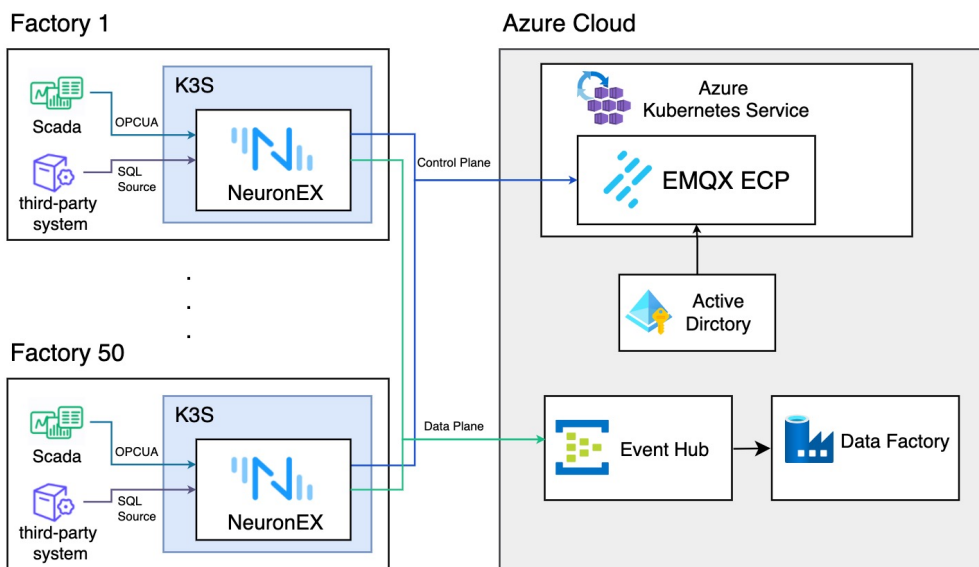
Factory 1

K3S

Scada

OPCUA

third-party system

SQL Source

NeuronEX

.
.
.

Factory 50

K3S

Scada

OPCUA

third-party system

SQL Source

NeuronEX

Control Plane

Data Plane

Azure Cloud

Azure Kubernetes Service

EMQX ECP

Active Dirctory

Event Hub

Data Factory